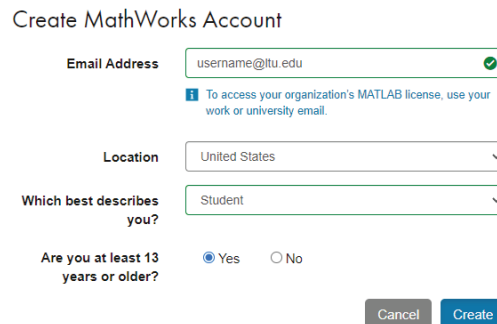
Create MathWorks Account

Email Address

username@ltu.edu

To access your organization's MATLAB license, use your work or university email.

Location

United States

Which best describes you?

Student

Are you at least 13 years or older?

Yes

No

Cancel

Create